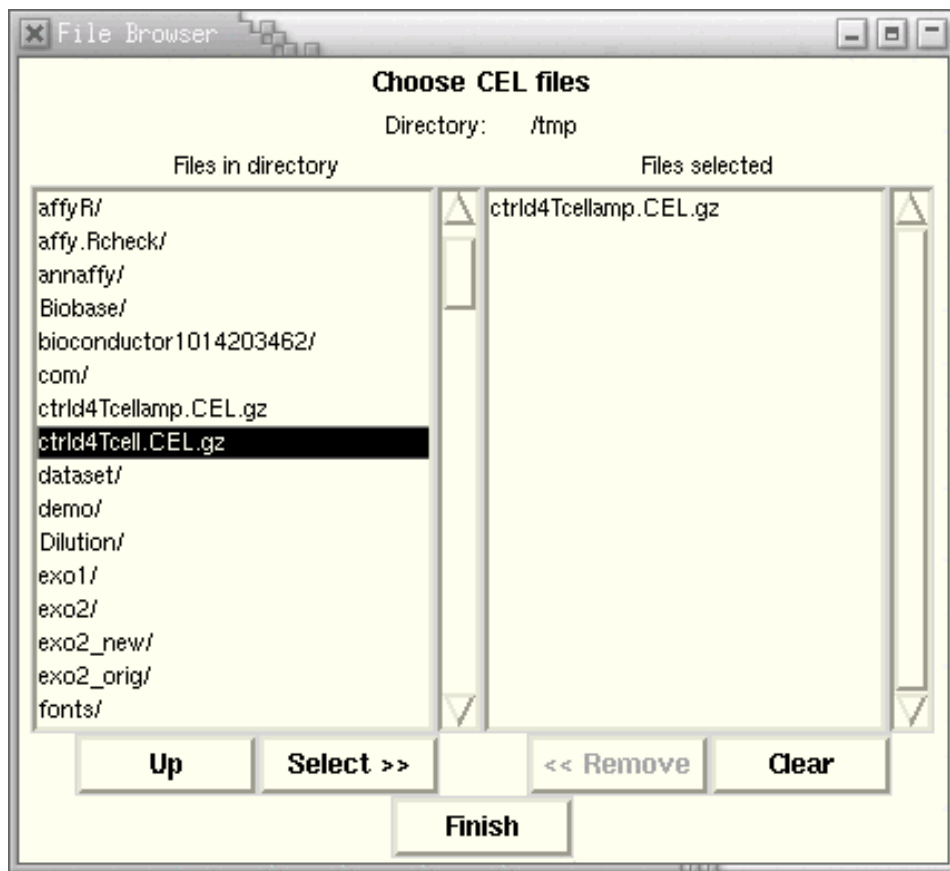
File Browser

Choose CEL files

Directory: /tmp

Files in directory

affyR/
affy.Rcheck/
annaffy/
Biobase/
bioconductor1014203462/
com/
ctrld4Tcellamp.CEL.gz
ctrld4Tcell.CEL.gz
dataset/
demo/
Dilution/
exo1/
exo2/
exo2_new/
exo2_orig/
fonts/

Files selected

ctrld4Tcellamp.CEL.gz

Up
Select >>
<< Remove
Clear
Finish